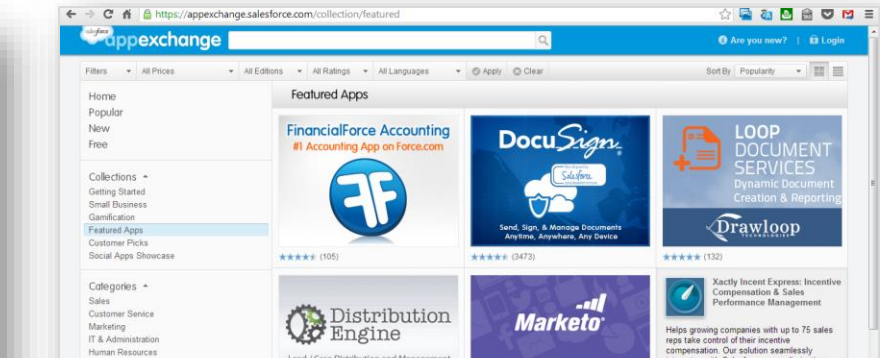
https://appexchange.salesforce.com/collection/featured

salesforce appexchange

Are you new? | Login

Filters | All Prices | All Editions | All Ratings | All Languages | Apply | Clear | Sort By Popularity

Home
Popular
New
Free

Collections
Getting Started
Small Business
Gamification
Featured Apps
Customer Picks
Social Apps Showcase

Categories
Sales
Customer Service
Marketing
IT & Administration
Human Resources

Featured Apps

FinancialForce Accounting
#1 Accounting App on Force.com

(105)

DocuSign
Salesforce
Send, Sign, & Manage Documents Anytime, Anywhere, Any Device

(3473)

LOOP DOCUMENT SERVICES
Dynamic Document Creation & Reporting
Drawloop TECHNOLOGIES

(132)

Distribution Engine
Lead / Case Distribution and Management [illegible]

Marketo

Xactly Incent Express: Incentive Compensation & Sales Performance Management

Helps growing companies with up to 75 sales reps take control of their incentive compensation. Our solution seamlessly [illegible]